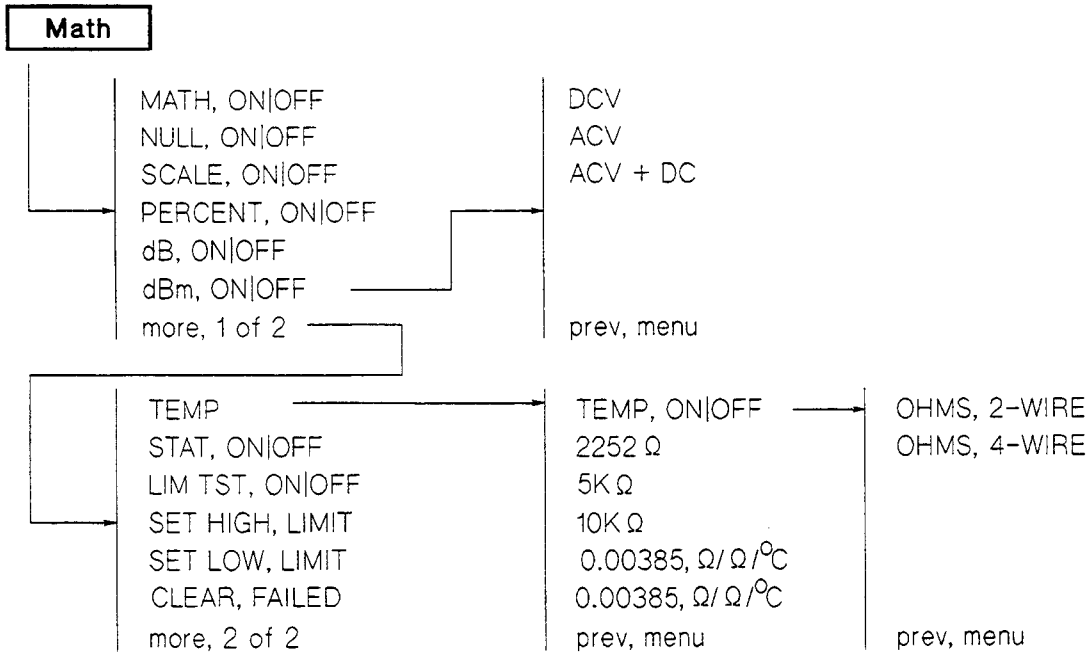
Math

MATH, ON|OFF
NULL, ON|OFF
SCALE, ON|OFF
PERCENT, ON|OFF
dB, ON|OFF
dBm, ON|OFF
more, 1 of 2

DCV
ACV
ACV + DC
prev, menu

TEMP
STAT, ON|OFF
LIM TST, ON|OFF
SET HIGH, LIMIT
SET LOW, LIMIT
CLEAR, FAILED
more, 2 of 2

TEMP, ON|OFF
2252 Ω
5K Ω
10K Ω
0.00385, Ω/Ω/°C
0.00385, Ω/Ω/°C
prev, menu

OHMS, 2-WIRE
OHMS, 4-WIRE
prev, menu